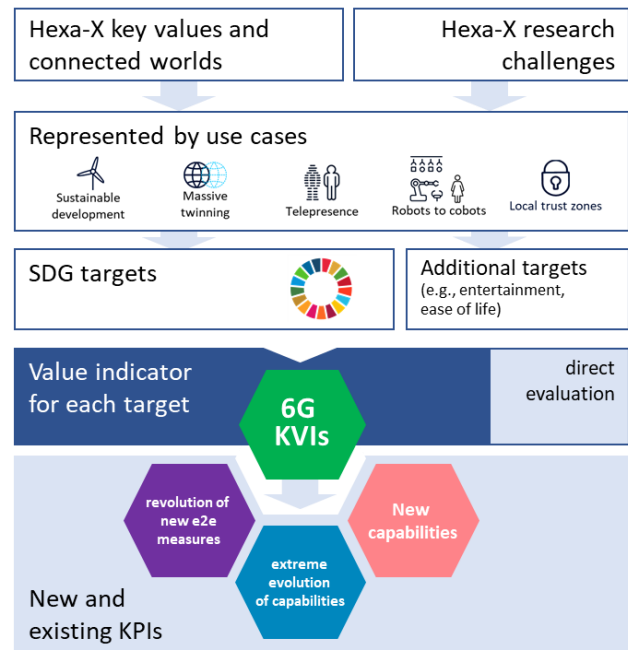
Hexa-X key values and connected worlds

Hexa-X research challenges

Represented by use cases

Sustainable development

Massive twinning

Telepresence

Robots to cobots

Local trust zones

SDG targets

Additional targets (e.g., entertainment, ease of life)

Value indicator for each target

6G KVIs

direct evaluation

revolution of new e2e measures

New capabilities

extreme evolution of capabilities

New and existing KPIs